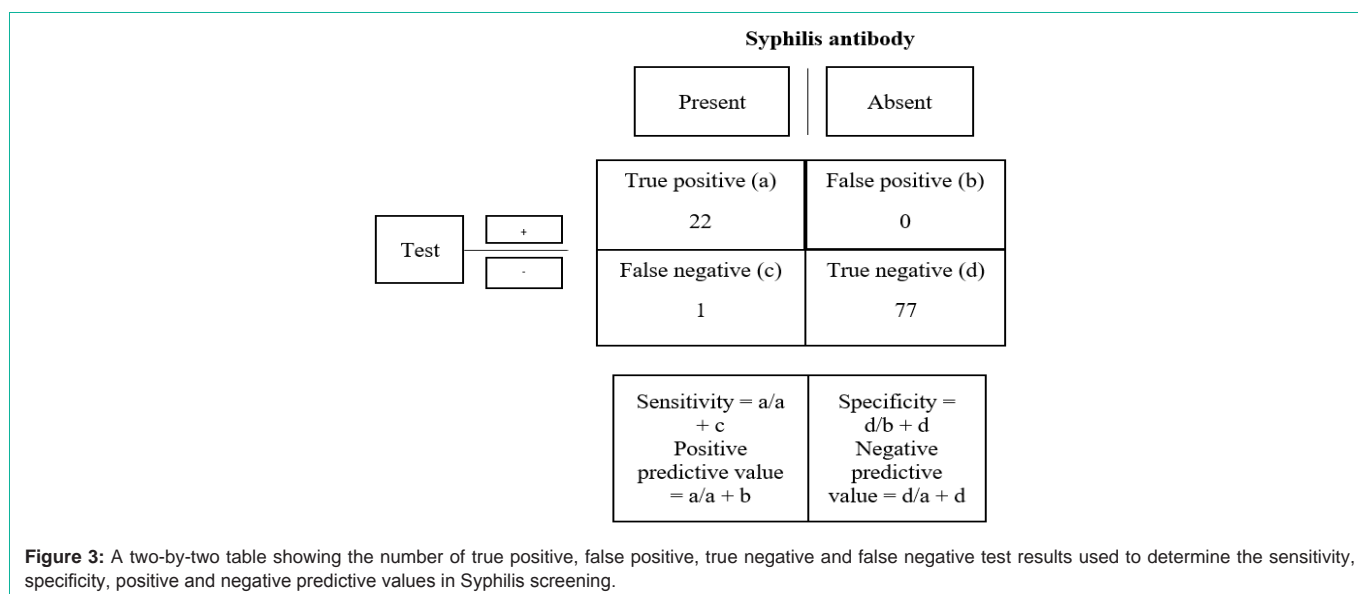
Syphilis antibody

Present | Absent

Test

+

-

| True positive (a) 22 | False positive (b) 0 |
|---|---|
| False negative (c) 1 | True negative (d) 77 |

| Sensitivity = a/a + c Positive predictive value = a/a + b | Specificity = d/b + d Negative predictive value = d/a + d |
|---|---|

**Figure 3:** A two-by-two table showing the number of true positive, false positive, true negative and false negative test results used to determine the sensitivity, specificity, positive and negative predictive values in Syphilis screening.